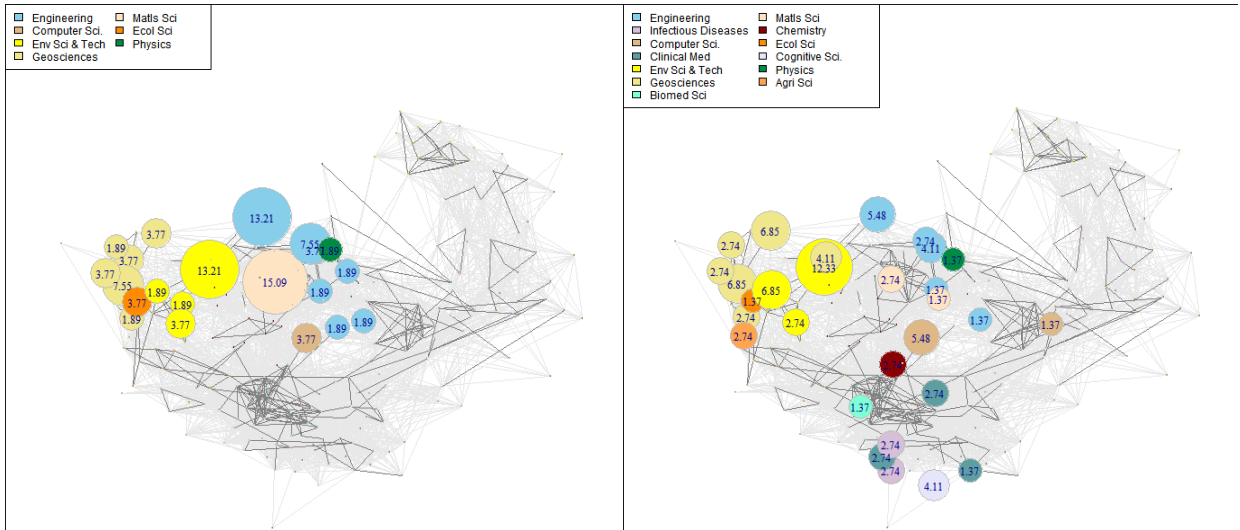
Engineering
Computer Sci.
Env Sci & Tech
Geosciences
Matls Sci
Ecol Sci
Physics

13.21
3.77
1.89
3.77
3.77
3.77
7.55
13.21
15.09
7.55
3.77
1.89
1.89
1.89
3.77
1.89
1.89
3.77
1.89
1.89
3.77

Engineering
Infectious Diseases
Computer Sci.
Clinical Med
Env Sci & Tech
Geosciences
Biomed Sci
Matls Sci
Chemistry
Ecol Sci
Cognitive Sci.
Physics
Agri Sci

5.48
6.85
2.74
2.74
6.85
2.74
1.37
6.85
4.11
12.33
2.74
4.11
1.37
2.74
1.37
1.37
2.74
2.74
1.37
1.37
5.48
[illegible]
2.74
1.37
2.74
2.74
2.74
1.37
4.11